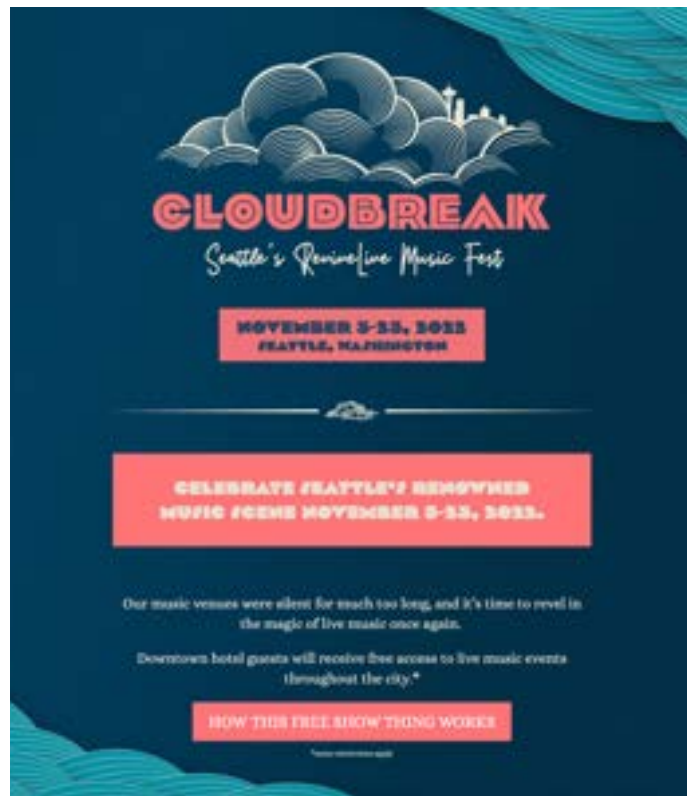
CLOUDBREAK

Seattle's ReviveLive Music Fest

NOVEMBER 3-23, 2022
SEATTLE, WASHINGTON

CELEBRATE SEATTLE'S RENOWNED MUSIC SCENE NOVEMBER 3-23, 2022.

Our music venues were silent for much too long, and it's time to revel in the magic of live music once again.

Downtown hotel guests will receive free access to live music events throughout the city.*

HOW THIS FREE SHOW THING WORKS

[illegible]